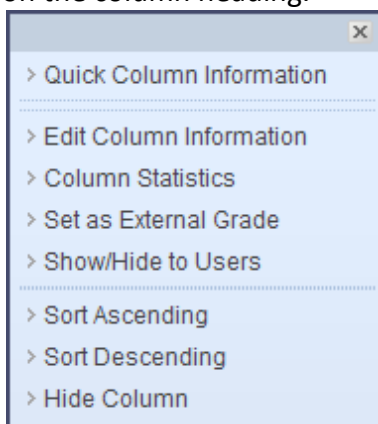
on the column heading.

×

> Quick Column Information

> Edit Column Information

> Column Statistics

> Set as External Grade

> Show/Hide to Users

> Sort Ascending

> Sort Descending

> Hide Column